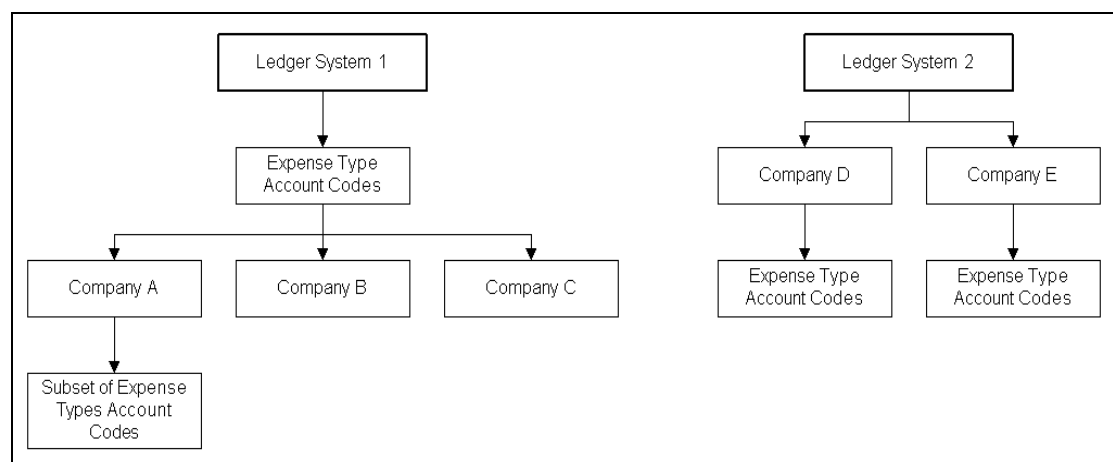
Ledger System 1

Expense Type Account Codes

Company A

Company B

Company C

Subset of Expense Types Account Codes

Ledger System 2

Company D

Company E

Expense Type Account Codes

Expense Type Account Codes